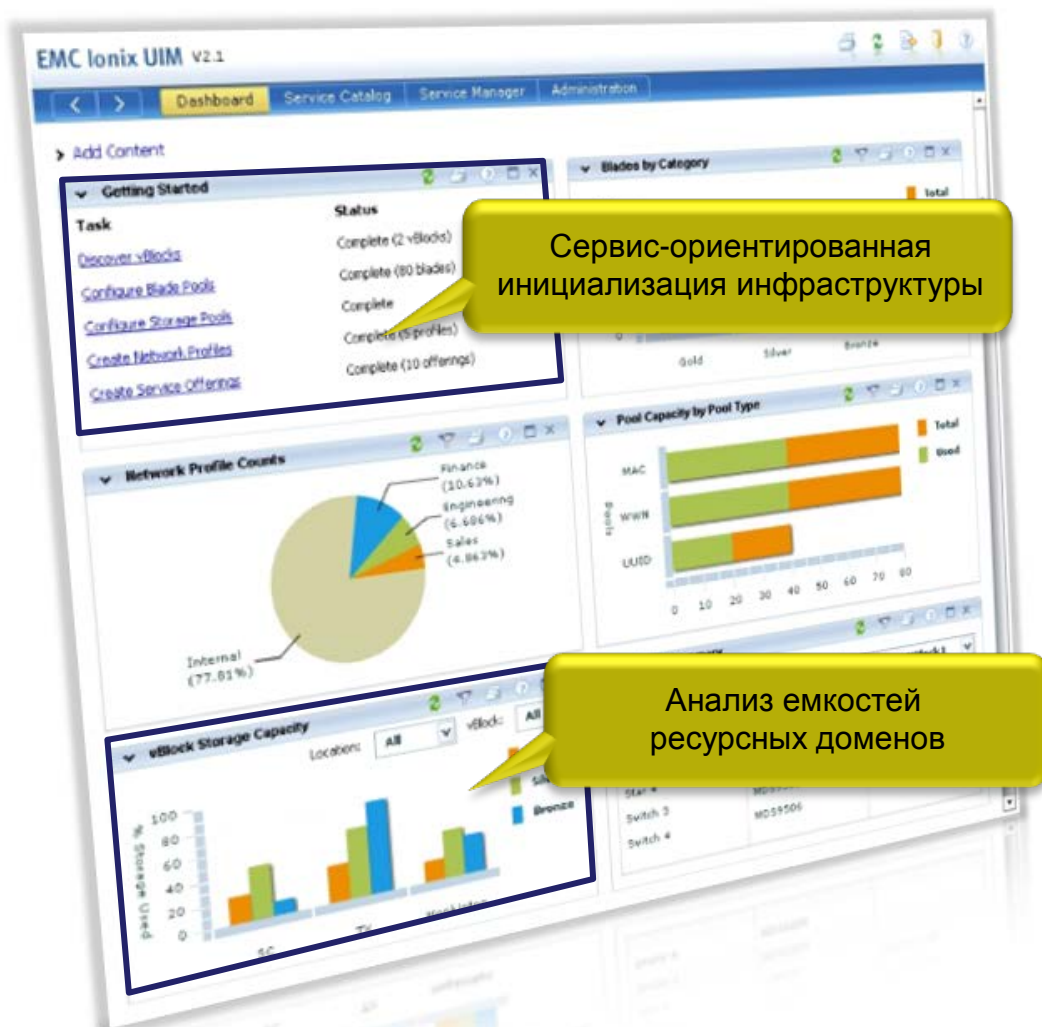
EMC Ionix UIM V2.1

Dashboard | Service Catalog | Service Manager | Administration

Add Content

Getting Started

| Task | Status |
|---|---|
| Discover vBlocks | Complete (2 vBlocks) |
| Configure Blade Pools | Complete (80 blades) |
| Configure Storage Pools | Complete |
| Create Network Profiles | Complete (5 profiles) |
| Create Service Offerings | Complete (10 offerings) |

Сервис-ориентированная инициализация инфраструктуры

Blades by Category

Total

Gold Silver Bronze

Network Profile Counts

Finance (10.63%)
Engineering (6.686%)
Sales (4.863%)
Internal (77.81%)

Pool Capacity by Pool Type

Total
Used

MAC
WWN
UUID

Pools

0 10 20 30 40 50 60 70 80

vBlock Storage Capacity

Location: All vBlock: All

Анализ емкостей ресурсных доменов

Bronze

% Storage Used

100 80 60 40 20 0

Switch 3 MDS9506
Switch 4